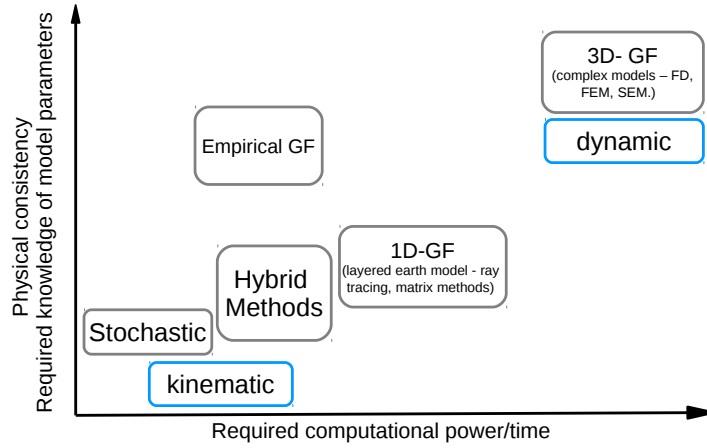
Physical consistency
Required knowledge of model parameters

3D- GF
(complex models – FD, FEM, SEM.)

dynamic

Empirical GF

1D-GF
(layered earth model - ray tracing, matrix methods)

Hybrid Methods

Stochastic

kinematic

Required computational power/time